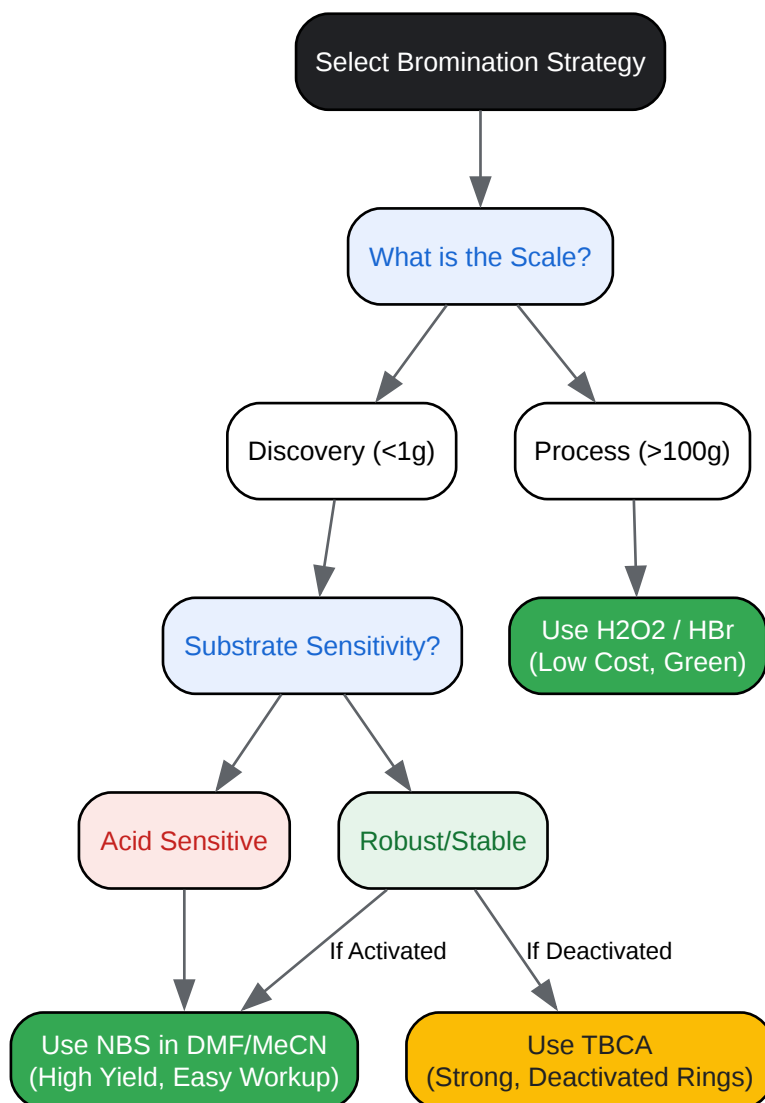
Select Bromination Strategy

What is the Scale?

Discovery (<1g)

Process (>100g)

Substrate Sensitivity?

Use H2O2 / HBr (Low Cost, Green)

Acid Sensitive

Robust/Stable

If Activated

If Deactivated

Use NBS in DMF/MeCN (High Yield, Easy Workup)

Use TBCA (Strong, Deactivated Rings)